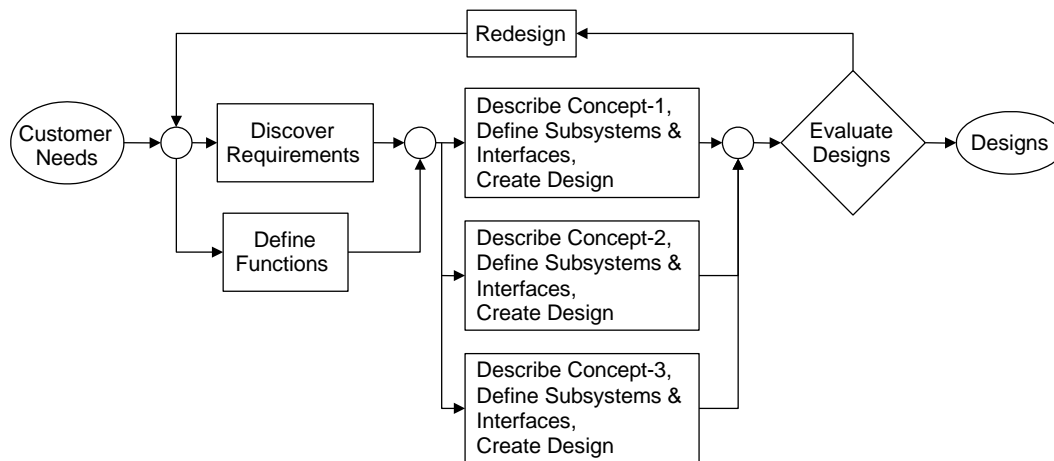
Redesign

Customer Needs

Discover Requirements

Define Functions

Describe Concept-1, Define Subsystems & Interfaces, Create Design

Describe Concept-2, Define Subsystems & Interfaces, Create Design

Describe Concept-3, Define Subsystems & Interfaces, Create Design

Evaluate Designs

Designs